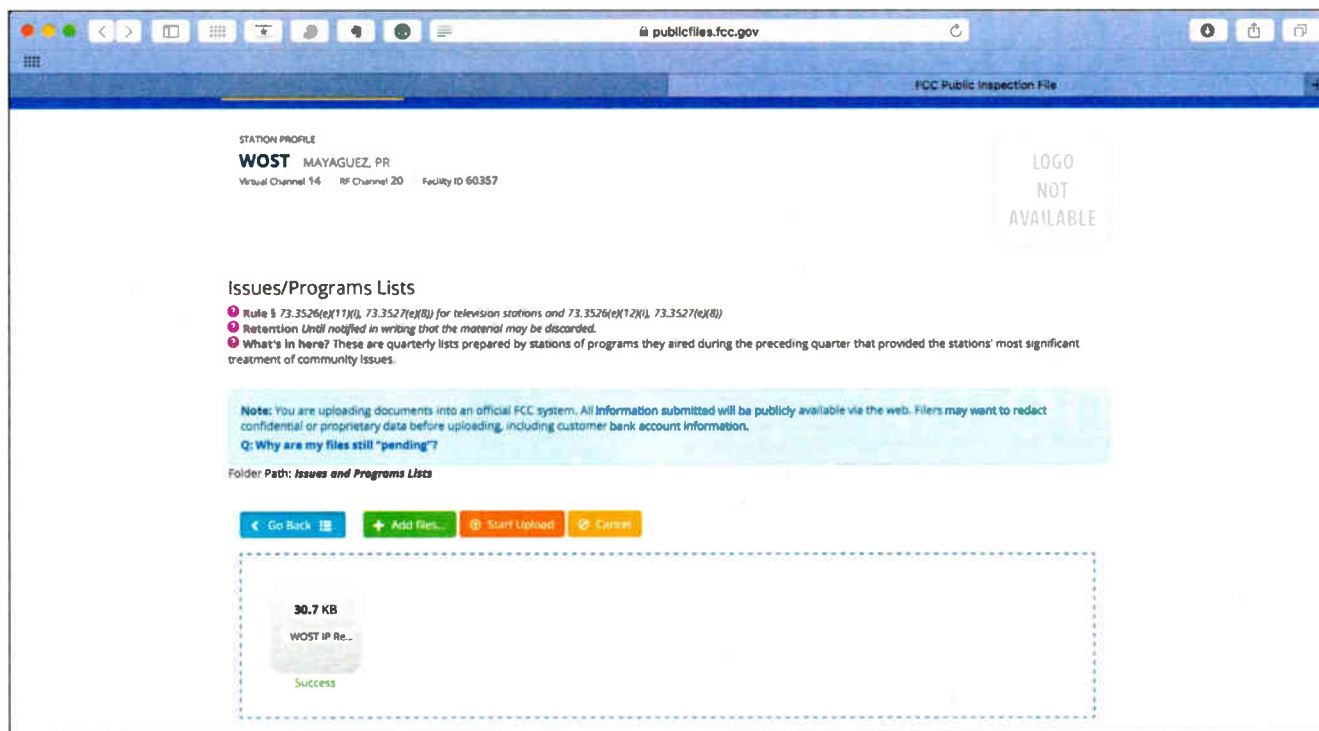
publicfiles.fcc.gov

FCC Public Inspection File

STATION PROFILE

WOST MAYAGUEZ, PR

Virtual Channel 14 RF Channel 20 Facility ID 60357

LOGO NOT AVAILABLE

Issues/Programs Lists

Rule § 73.3526(e)(11)(i), 73.3527(e)(8)) for television stations and 73.3526(e)(12)(i), 73.3527(e)(8))

Retention Until notified in writing that the material may be discarded.

What's in here? These are quarterly lists prepared by stations of programs they aired during the preceding quarter that provided the stations' most significant treatment of community issues.

Note: You are uploading documents into an official FCC system. All information submitted will be publicly available via the web. Filers may want to redact confidential or proprietary data before uploading, including customer bank account information.

Q: Why are my files still "pending"?

Folder Path: Issues and Programs Lists

Go Back

Add files...

Start Upload

Cancel

30.7 KB

WOST IP Re...

Success